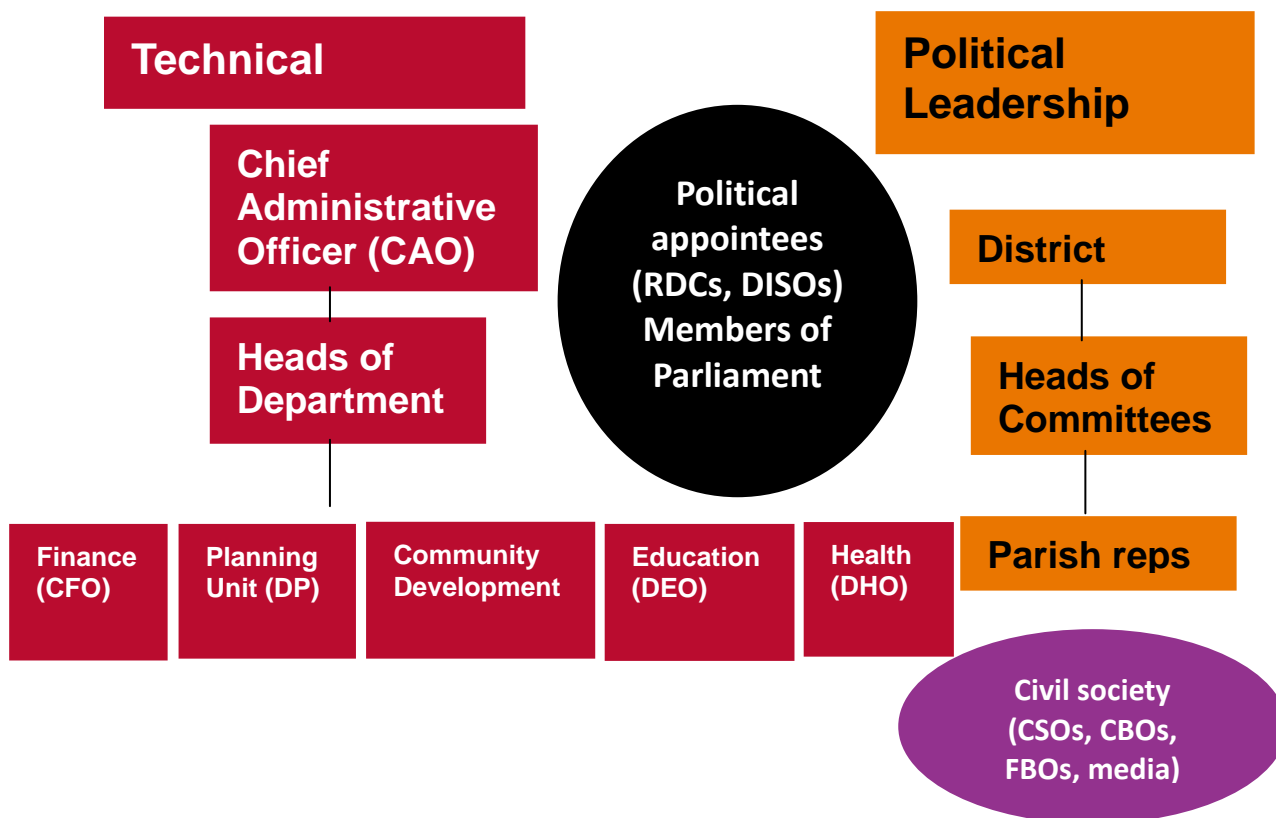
Technical

Chief Administrative Officer (CAO)

Heads of Department

Finance (CFO)

Planning Unit (DP)

Community Development

Education (DEO)

Health (DHO)

Political appointees (RDCs, DISOs) Members of Parliament

Political Leadership

District

Heads of Committees

Parish reps

Civil society (CSOs, CBOs, FBOs, media)